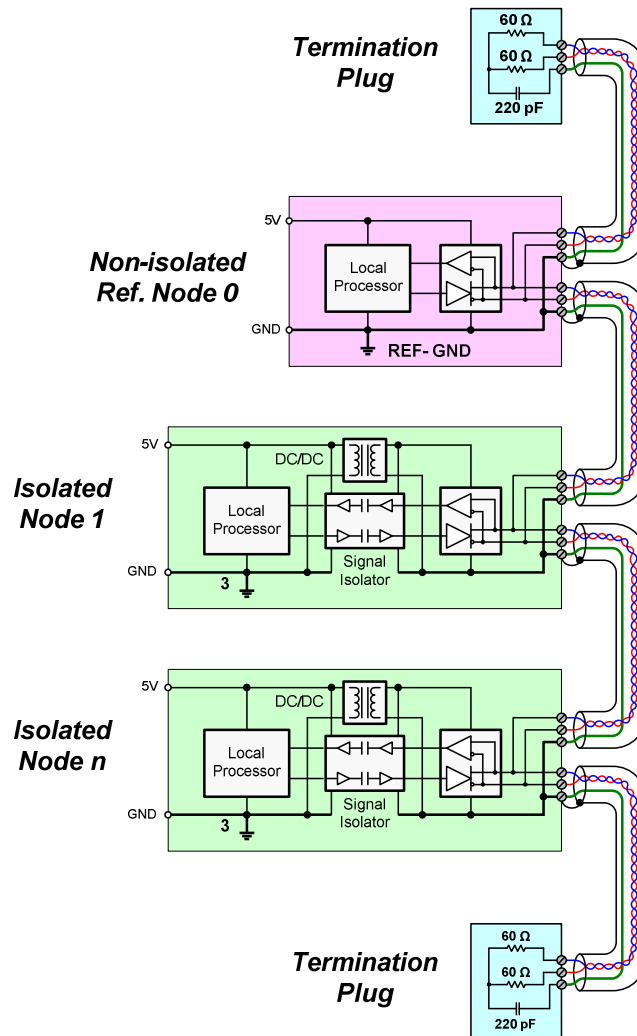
Termination Plug

60 Ω

60 Ω

220 pF

Non-isolated Ref. Node 0

5V

Local Processor

GND

REF- GND

Isolated Node 1

5V

DC/DC

Local Processor

Signal Isolator

GND

3

Isolated Node n

5V

DC/DC

Local Processor

Signal Isolator

GND

3

Termination Plug

60 Ω

60 Ω

220 pF